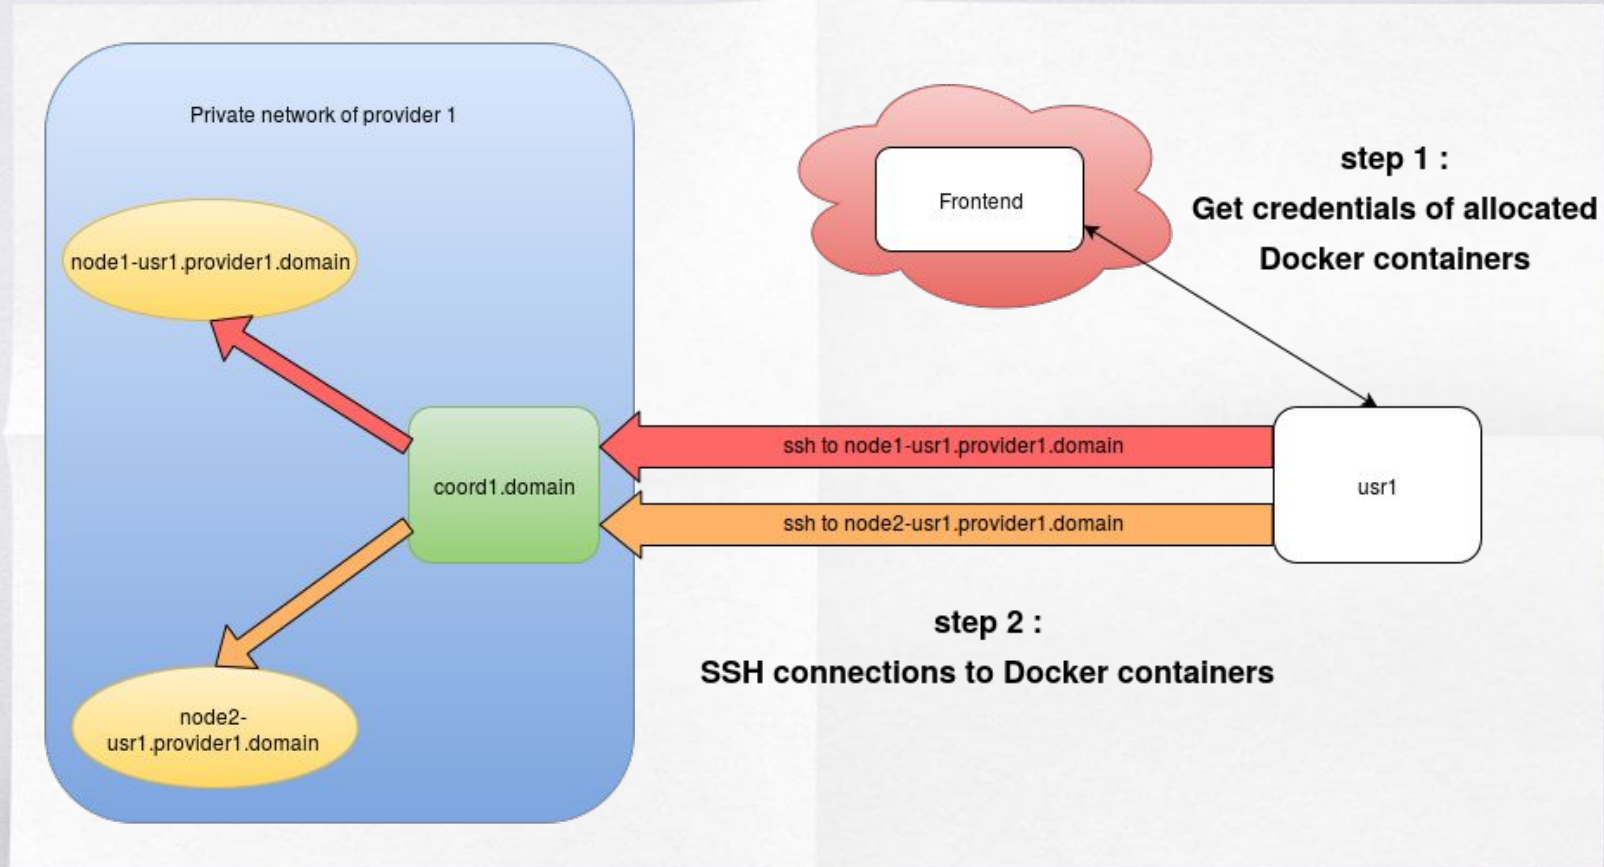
Private network of provider 1

node1-usr1.provider1.domain

coord1.domain

node2-usr1.provider1.domain

Frontend

step 1 :
Get credentials of allocated Docker containers

ssh to node1-usr1.provider1.domain

ssh to node2-usr1.provider1.domain

usr1

step 2 :
SSH connections to Docker containers